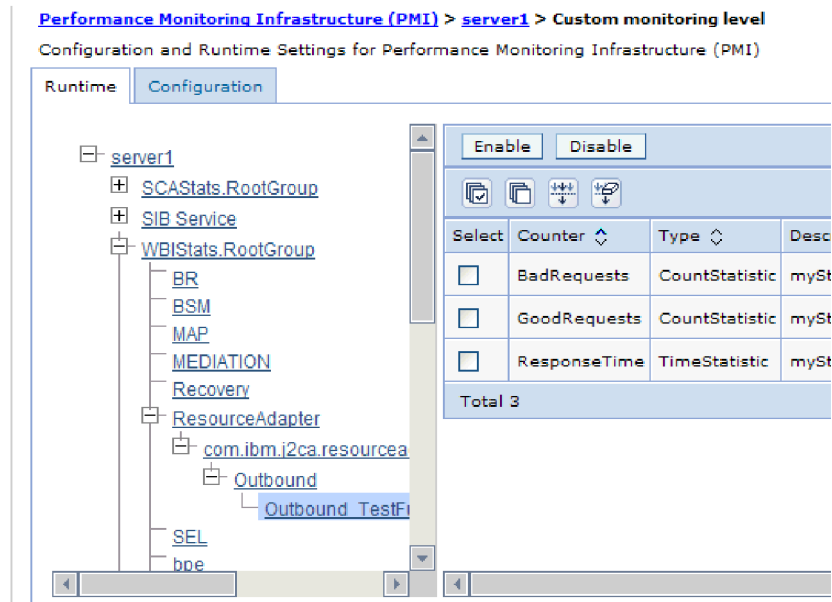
Performance Monitoring Infrastructure (PMI) > server1 > Custom monitoring level

Configuration and Runtime Settings for Performance Monitoring Infrastructure (PMI)

Runtime | Configuration

server1
SCAStats.RootGroup
SIB Service
WBIStats.RootGroup
BR
BSM
MAP
MEDIATION
Recovery
ResourceAdapter
com.ibm.j2ca.resourcea
Outbound
Outbound_TestFu
SEL
bpe

Enable | Disable

| Select | Counter | Type | Desc |
|---|---|---|---|
| ☐ | BadRequests | CountStatistic | mySt |
| ☐ | GoodRequests | CountStatistic | mySt |
| ☐ | ResponseTime | TimeStatistic | mySt |

Total 3